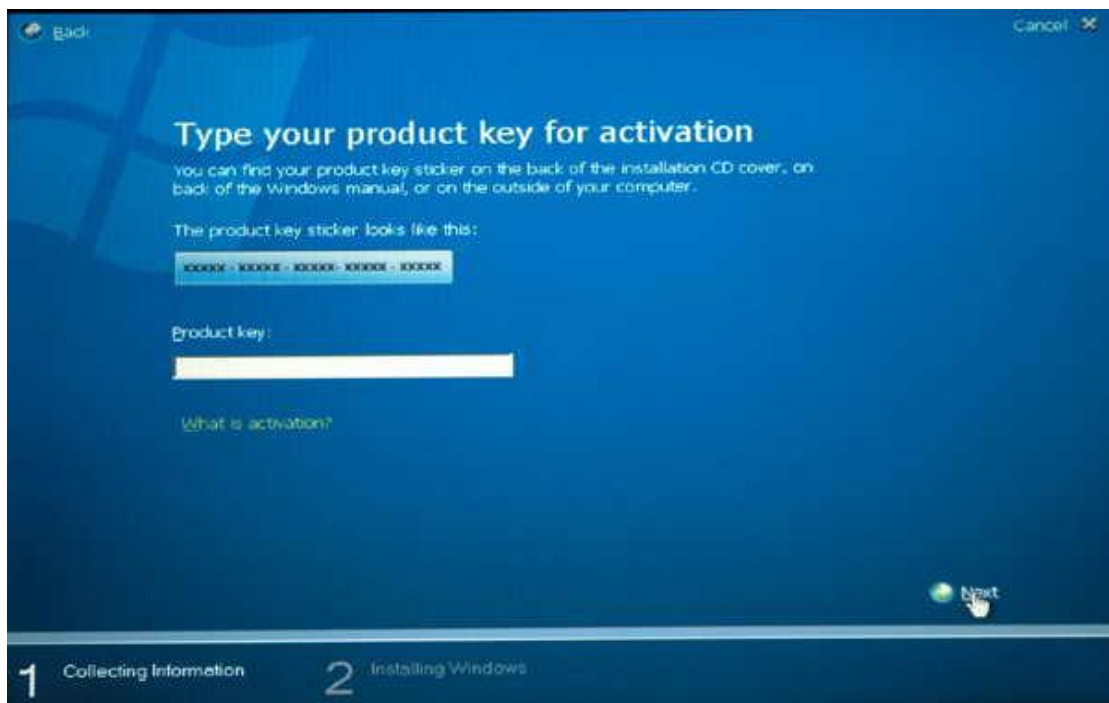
Back

Cancel ✕

Type your product key for activation

You can find your product key sticker on the back of the installation CD cover, on back of the Windows manual, or on the outside of your computer.

The product key sticker looks like this:

XXXXX - XXXXX - XXXXX - XXXXX - XXXXX

Product key:

What is activation?

Next

1 Collecting Information

2 Installing Windows